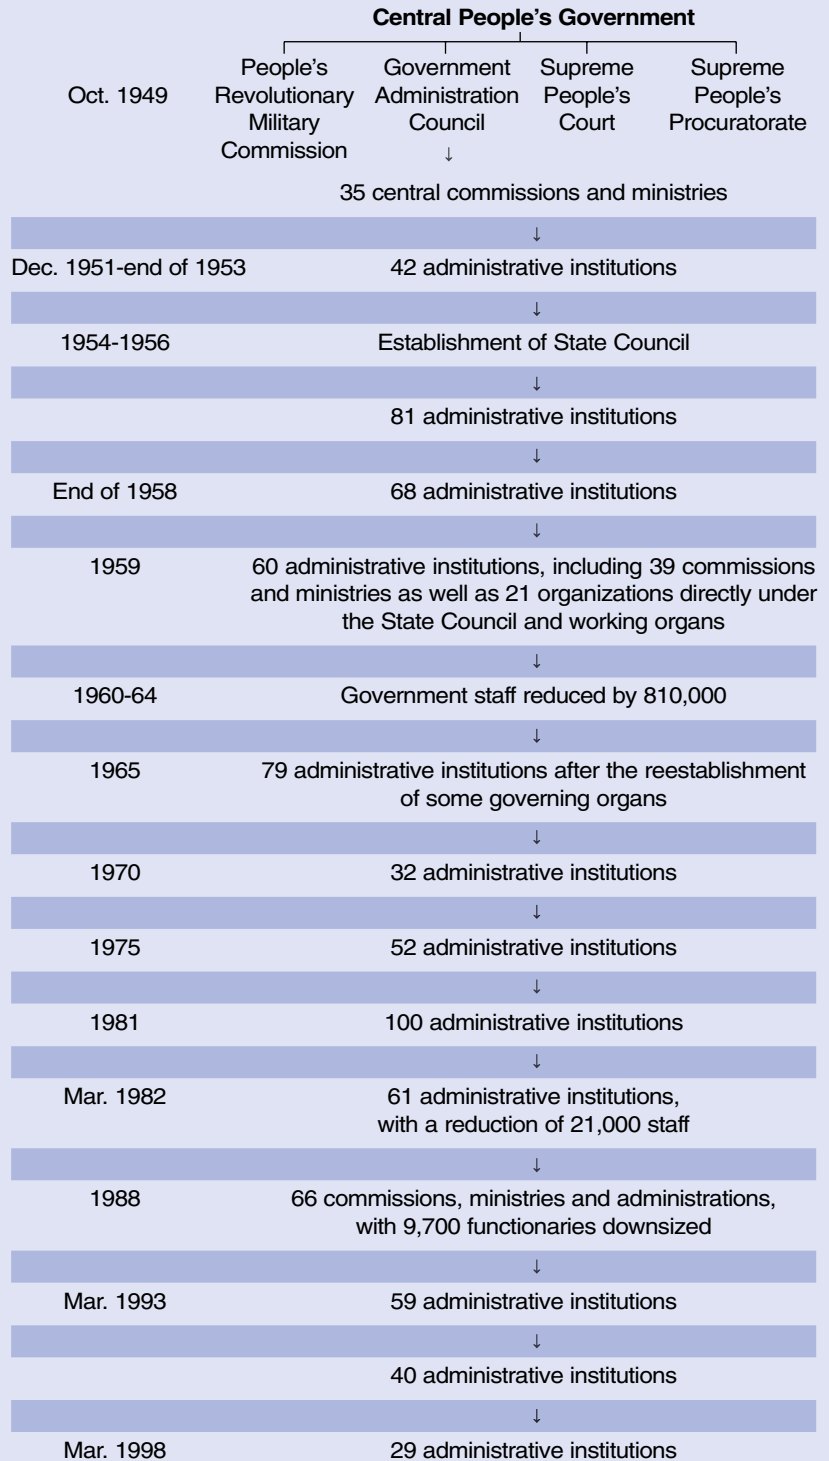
Central People's Government

Oct. 1949

People's Revolutionary Military Commission

Government Administration Council

Supreme People's Court

Supreme People's Procuratorate

↓

35 central commissions and ministries

↓

Dec. 1951-end of 1953
42 administrative institutions

↓

1954-1956
Establishment of State Council

↓

81 administrative institutions

↓

End of 1958
68 administrative institutions

↓

1959
60 administrative institutions, including 39 commissions and ministries as well as 21 organizations directly under the State Council and working organs

↓

1960-64
Government staff reduced by 810,000

↓

1965
79 administrative institutions after the reestablishment of some governing organs

↓

1970
32 administrative institutions

↓

1975
52 administrative institutions

↓

1981
100 administrative institutions

↓

Mar. 1982
61 administrative institutions, with a reduction of 21,000 staff

↓

1988
66 commissions, ministries and administrations, with 9,700 functionaries downsized

↓

Mar. 1993
59 administrative institutions

↓

40 administrative institutions

↓

Mar. 1998
29 administrative institutions